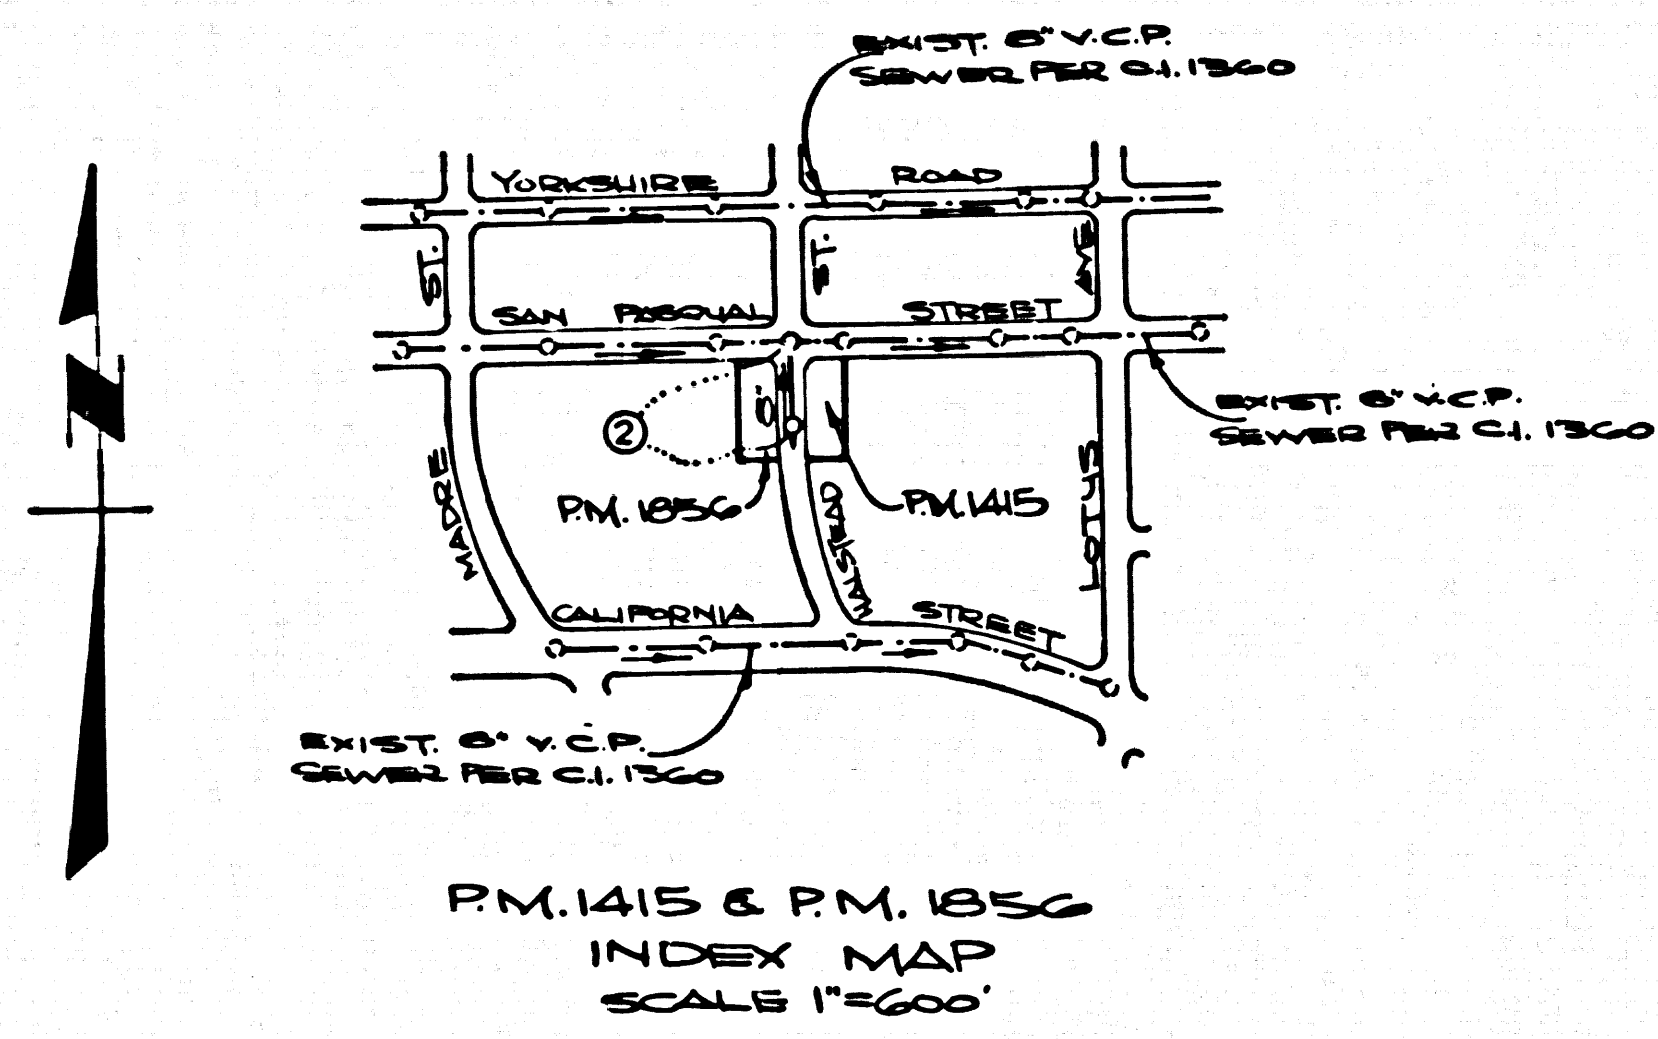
EXIST. 8" V.C.P.
SEWER PER C.I. 1360

YORKSHIRE ROAD

ST.

ST.

AVE

SAN PASQUAL STREET

EXIST. 8" V.C.P.
SEWER PER C.I. 1360

②

1'

P.M. 1856

P.M. 1415

MADRE

HALSTEAD

LOTUS

CALIFORNIA STREET

EXIST. 8" V.C.P.
SEWER PER C.I. 1360

N

P.M. 1415 & P.M. 1856
INDEX MAP
SCALE 1"=600'